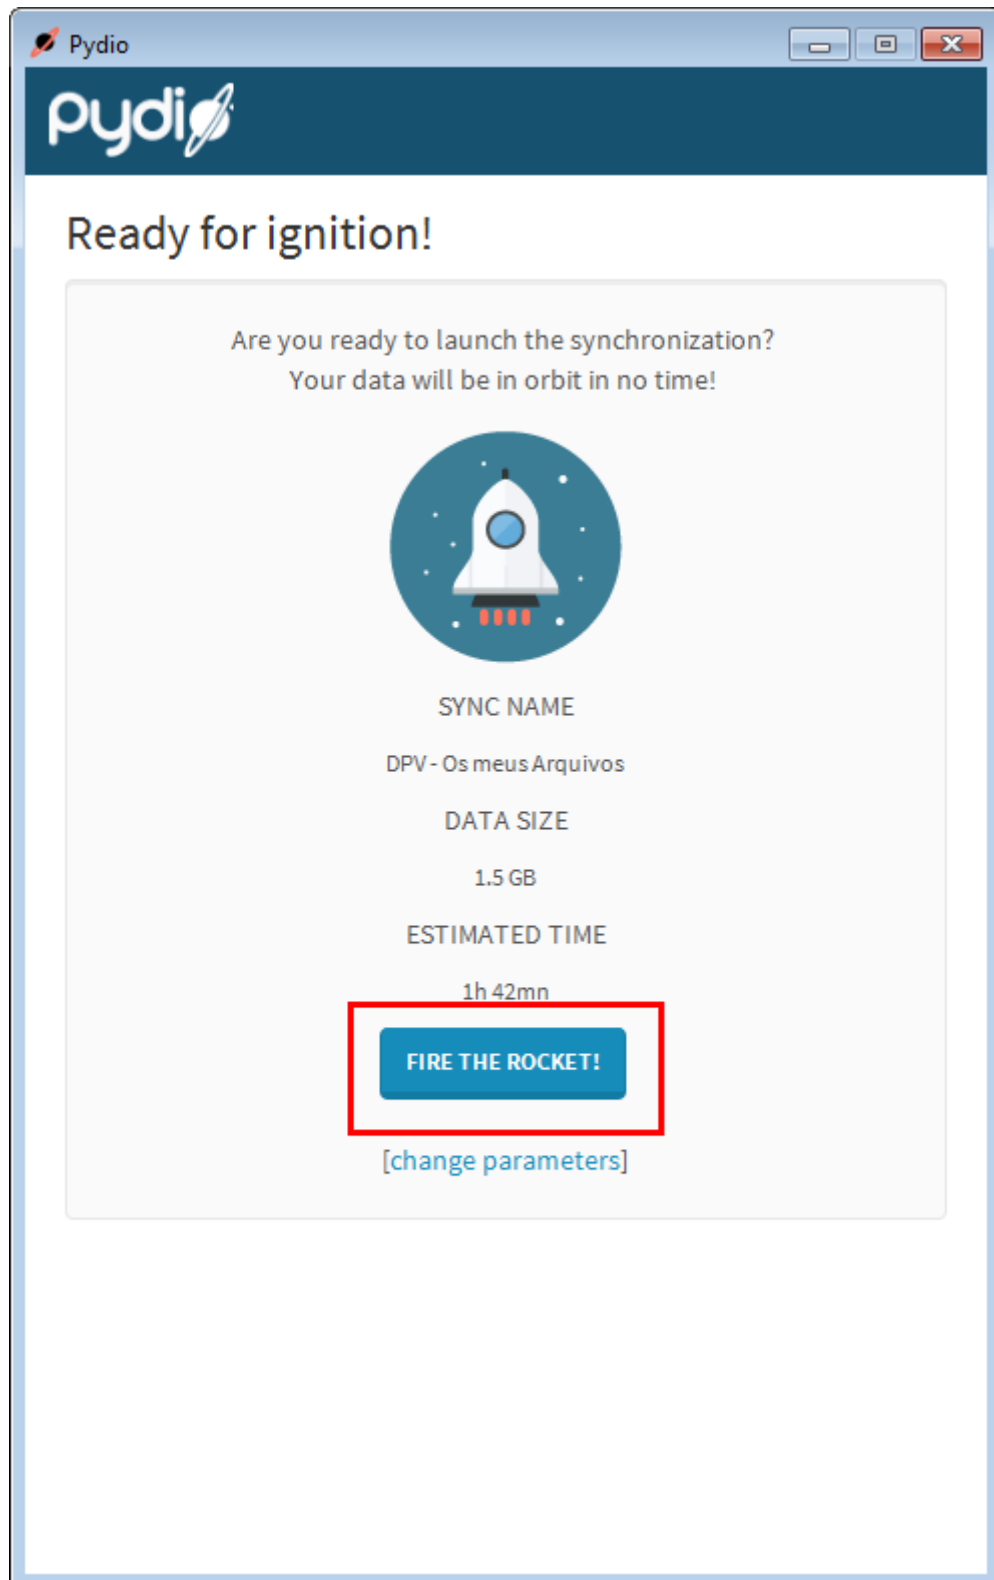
Pydio

pydio

Ready for ignition!

Are you ready to launch the synchronization?
Your data will be in orbit in no time!

SYNC NAME

DPV - Os meus Arquivos

DATA SIZE

1.5 GB

ESTIMATED TIME

1h 42mn

FIRE THE ROCKET!

[change parameters]